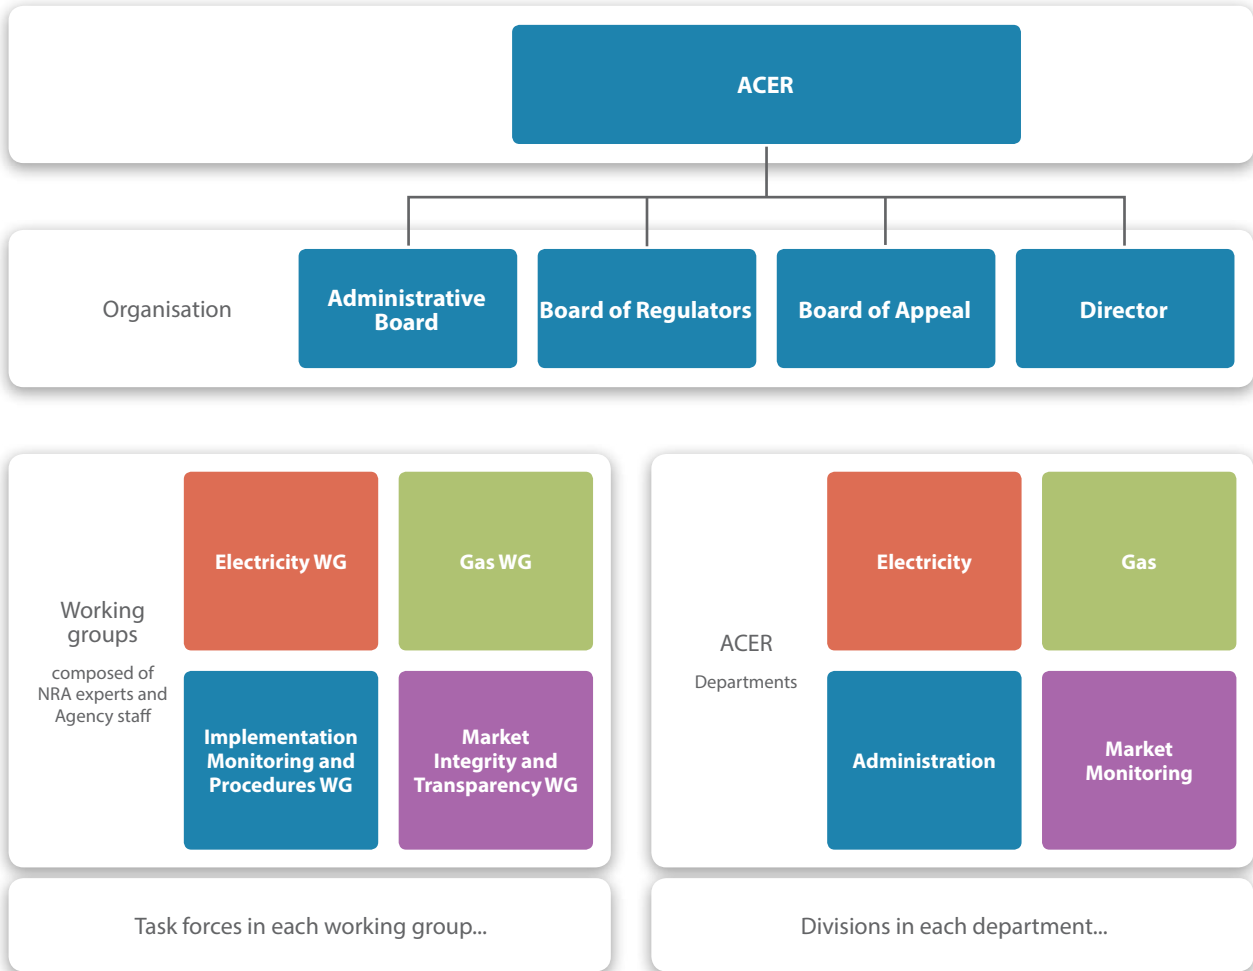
ACER

Organisation

Administrative Board

Board of Regulators

Board of Appeal

Director

Working groups

composed of NRA experts and Agency staff

Electricity WG

Gas WG

Implementation Monitoring and Procedures WG

Market Integrity and Transparency WG

ACER

Departments

Electricity

Gas

Administration

Market Monitoring

Task forces in each working group...

Divisions in each department...